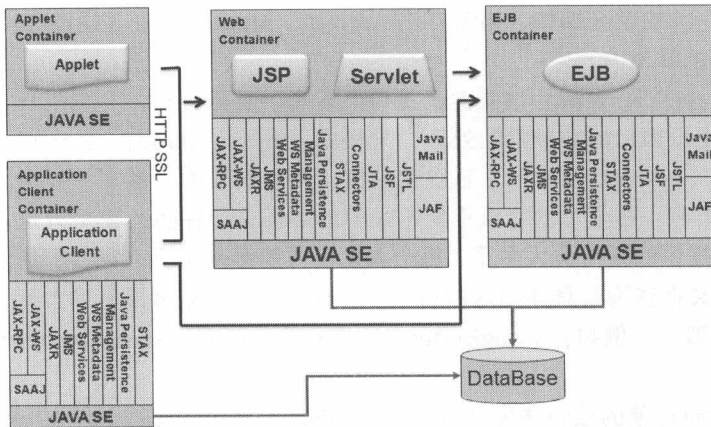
Applet Container

Applet

JAVA SE

HTTP SSL

Application Client Container

Application Client

JAX-RPC
JAX-WS
JAXR
JMS
Web Services
WS Metadata
Management
Java Persistence
STAX

SAAJ

JAVA SE

Web Container

JSP

Servlet

JAX-RPC
JAX-WS
JAXR
JMS
Web Services
WS Metadata
Management
Java Persistence
STAX
Connectors
JTA
JSF
JSTL

Java Mail

JAF

SAAJ

JAVA SE

EJB Container

EJB

JAX-RPC
JAX-WS
JAXR
JMS
Web Services
WS Metadata
Management
Java Persistence
STAX
Connectors
JTA
JSF
JSTL

Java Mail

JAF

SAAJ

JAVA SE

DataBase